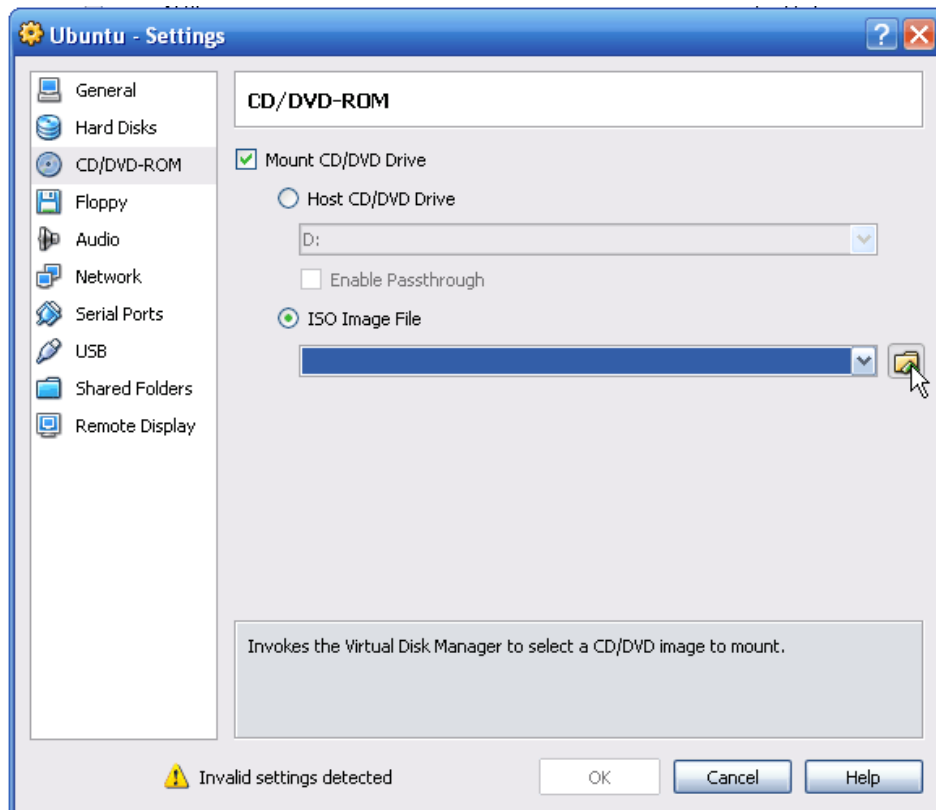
Ubuntu - Settings

General
Hard Disks
CD/DVD-ROM
Floppy
Audio
Network
Serial Ports
USB
Shared Folders
Remote Display

CD/DVD-ROM

Mount CD/DVD Drive
Host CD/DVD Drive
D:
Enable Passthrough
ISO Image File

Invokes the Virtual Disk Manager to select a CD/DVD image to mount.

Invalid settings detected

OK
Cancel
Help